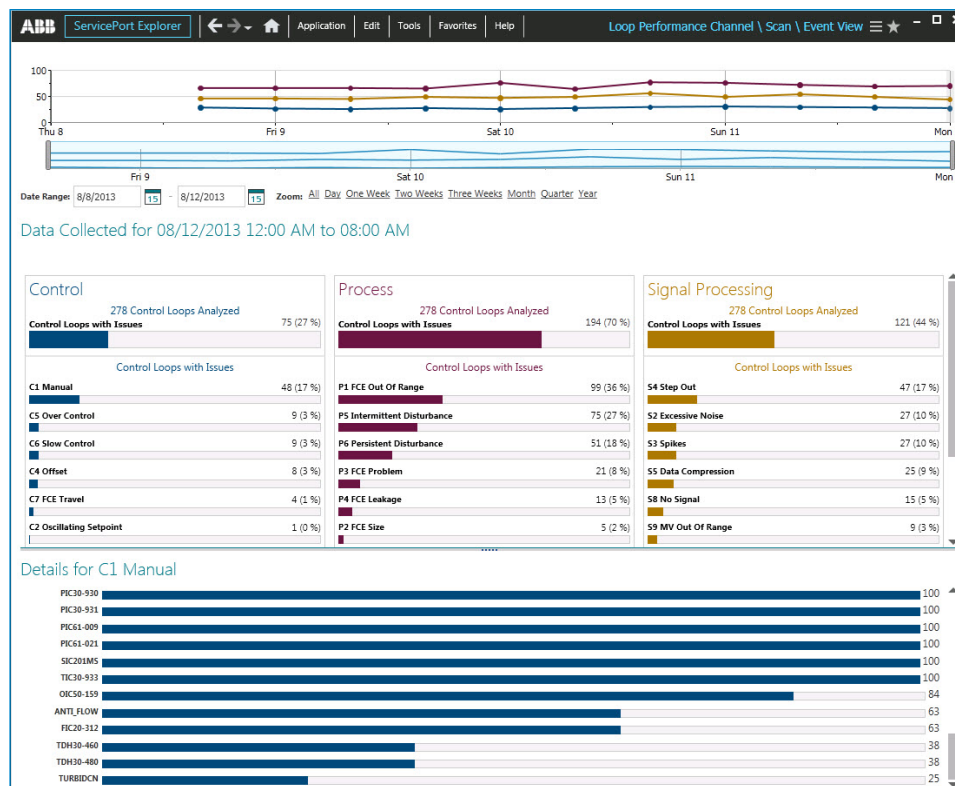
ABB ServicePort Explorer Application Edit Tools Favorites Help Loop Performance Channel \ Scan \ Event View

100
50
0
Thu 8 Fri 9 Sat 10 Sun 11 Mon

Fri 9 Sat 10 Sun 11 Mon

Date Range: 8/8/2013 15 - 8/12/2013 15 Zoom: All Day One Week Two Weeks Three Weeks Month Quarter Year

Data Collected for 08/12/2013 12:00 AM to 08:00 AM

Control
278 Control Loops Analyzed
Control Loops with Issues 75 (27 %)
Control Loops with Issues
C1 Manual 48 (17 %)
C5 Over Control 9 (3 %)
C6 Slow Control 9 (3 %)
C4 Offset 8 (3 %)
C7 FCE Travel 4 (1 %)
C2 Oscillating Setpoint 1 (0 %)

Process
278 Control Loops Analyzed
Control Loops with Issues 194 (70 %)
Control Loops with Issues
P1 FCE Out Of Range 99 (36 %)
P5 Intermittent Disturbance 75 (27 %)
P6 Persistent Disturbance 51 (18 %)
P3 FCE Problem 21 (8 %)
P4 FCE Leakage 13 (5 %)
P2 FCE Size 5 (2 %)

Signal Processing
278 Control Loops Analyzed
Control Loops with Issues 121 (44 %)
Control Loops with Issues
S4 Step Out 47 (17 %)
S2 Excessive Noise 27 (10 %)
S3 Spikes 27 (10 %)
S5 Data Compression 25 (9 %)
S8 No Signal 15 (5 %)
S9 MV Out Of Range 9 (3 %)

Details for C1 Manual

PIC30-930 100
PIC30-931 100
PIC61-009 100
PIC61-021 100
SIC201MS 100
TIC30-933 100
OIC50-159 84
ANTI_FLOW 63
FIC20-312 63
TDH30-460 38
TDH30-480 38
TURBIDCN 25